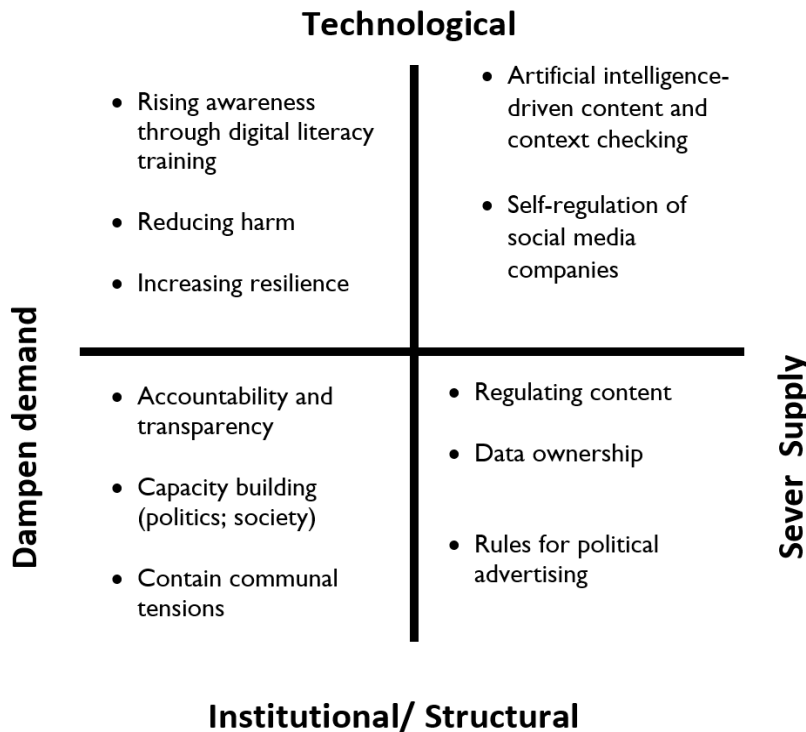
Technological

Dampen demand

- Rising awareness through digital literacy training
- Reducing harm
- Increasing resilience

- Artificial intelligence-driven content and context checking
- Self-regulation of social media companies

- Accountability and transparency
- Capacity building (politics; society)
- Contain communal tensions

- Regulating content
- Data ownership
- Rules for political advertising

Sever Supply

Institutional/ Structural